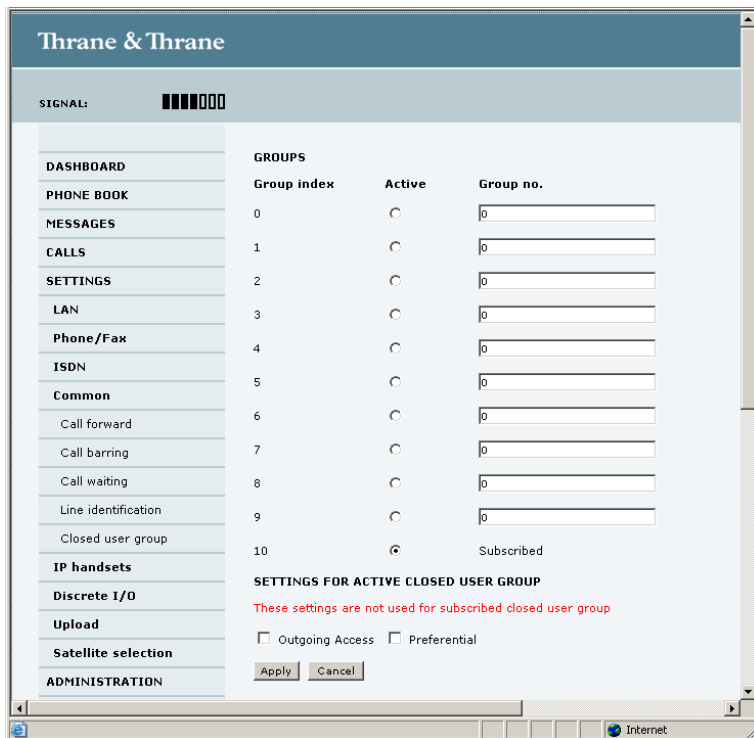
Thrane & Thrane

SIGNAL:

DASHBOARD
PHONE BOOK
MESSAGES
CALLS
SETTINGS
LAN
Phone/Fax
ISDN
Common
Call forward
Call barring
Call waiting
Line identification
Closed user group
IP handsets
Discrete I/O
Upload
Satellite selection
ADMINISTRATION

GROUPS

| Group index | Active | Group no. |
|---|---|---|
| 0 | | 0 |
| 1 | | 0 |
| 2 | | 0 |
| 3 | | 0 |
| 4 | | 0 |
| 5 | | 0 |
| 6 | | 0 |
| 7 | | 0 |
| 8 | | 0 |
| 9 | | 0 |
| 10 | | Subscribed |

SETTINGS FOR ACTIVE CLOSED USER GROUP

These settings are not used for subscribed closed user group

Outgoing Access Preferential

Apply Cancel

Internet